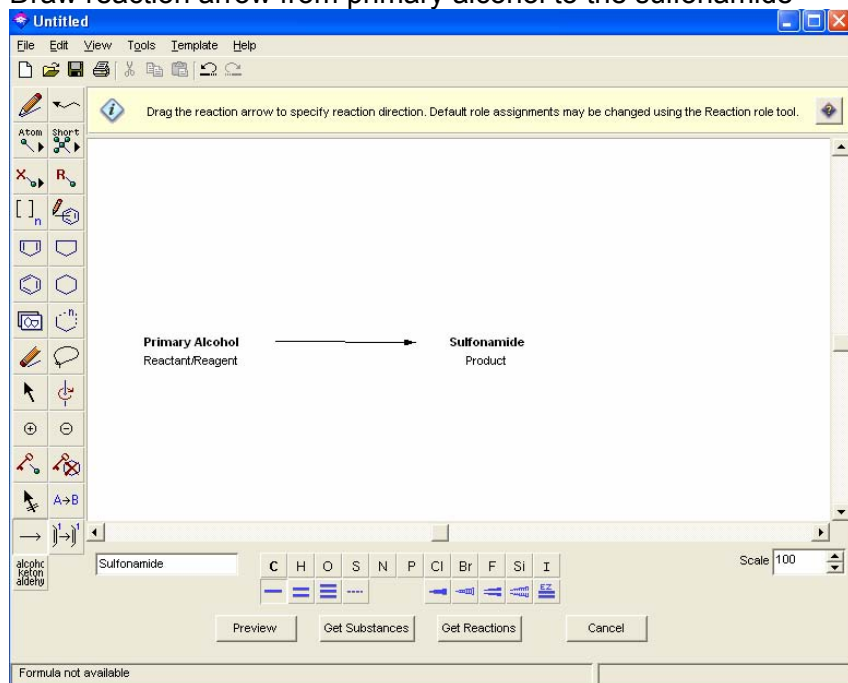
Draw reaction arrow from primary alcohol to the sulfonamide

Untitled

File Edit View Tools Template Help

Atom Short

Drag the reaction arrow to specify reaction direction. Default role assignments may be changed using the Reaction role tool.

Primary Alcohol
Reactant/Reagent

Sulfonamide
Product

A→B

alcohc keton aldehy

Sulfonamide

C H O S N P Cl Br F Si I

Scale 100

Preview Get Substances Get Reactions Cancel

Formula not available